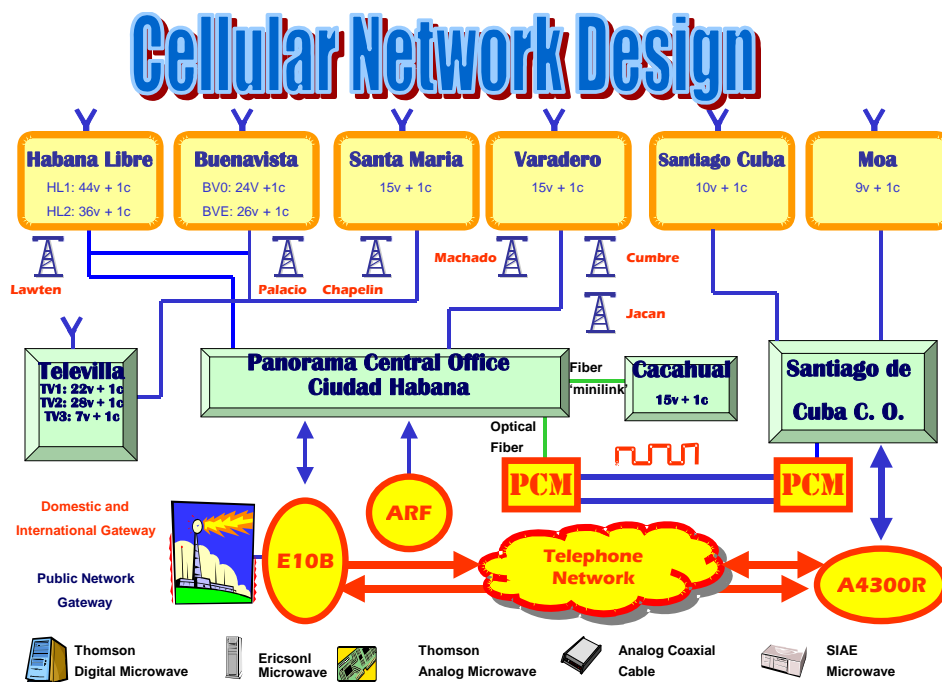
Cellular Network Design

Habana Libre
HL1: 44v + 1c
HL2: 36v + 1c

Buenavista
BV0: 24V +1c
BVE: 26v + 1c

Santa Maria
15v + 1c

Varadero
15v + 1c

Santiago Cuba
10v + 1c

Moa
9v + 1c

Lawten

Palacio

Chapelin

Machado

Cumbre

Jacan

Televilla
TV1: 22v + 1c
TV2: 28v + 1c
TV3: 7v + 1c

Panorama Central Office
Ciudad Habana

Fiber
minilink

Cacahual
15v + 1c

Santiago de
Cuba C. O.

Optical
Fiber

PCM

PCM

Domestic and
International Gateway

Public Network
Gateway

E10B

ARF

Telephone
Network

A4300R

Thomson
Digital Microwave

Ericsonl
Microwave

Thomson
Analog Microwave

Analog Coaxial
Cable

SIAE
Microwave